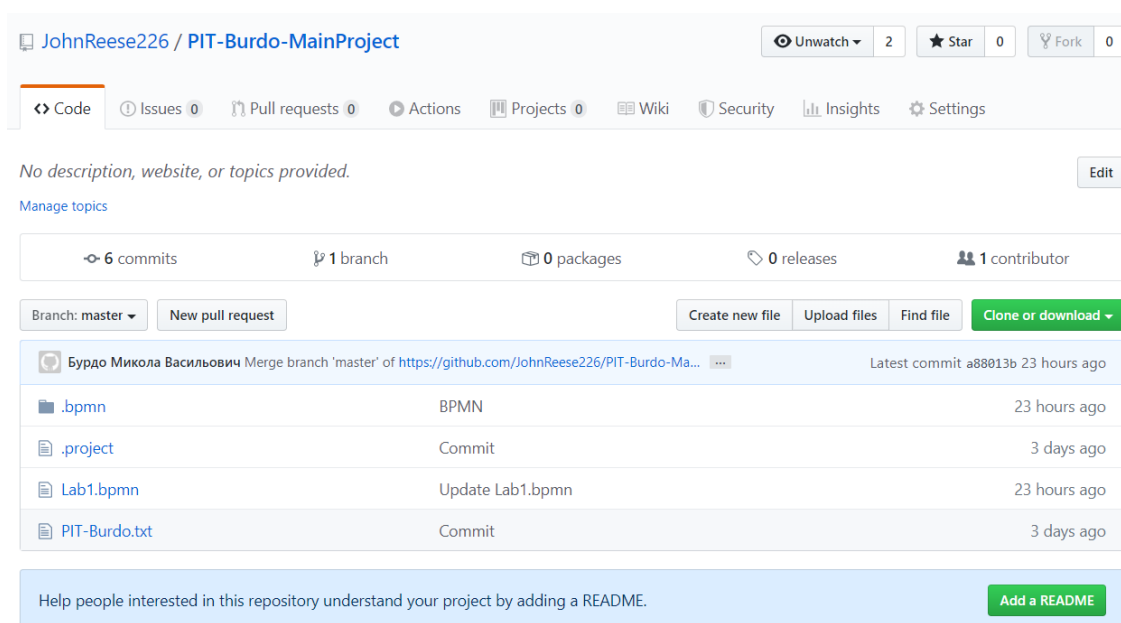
JohnReese226 / PIT-Burdo-MainProject

Unwatch 2 Star 0 Fork 0

<> Code Issues 0 Pull requests 0 Actions Projects 0 Wiki Security Insights Settings

No description, website, or topics provided.

Edit

Manage topics

6 commits 1 branch 0 packages 0 releases 1 contributor

Branch: master New pull request Create new file Upload files Find file Clone or download

Бурдо Микола Васильович Merge branch 'master' of https://github.com/JohnReese226/PIT-Burdo-Ma... ... Latest commit a88013b 23 hours ago

| | | |
|---|---|---|
| .bpmn | BPMN | 23 hours ago |
| .project | Commit | 3 days ago |
| Lab1.bpmn | Update Lab1.bpmn | 23 hours ago |
| PIT-Burdo.txt | Commit | 3 days ago |

Help people interested in this repository understand your project by adding a README.

Add a README